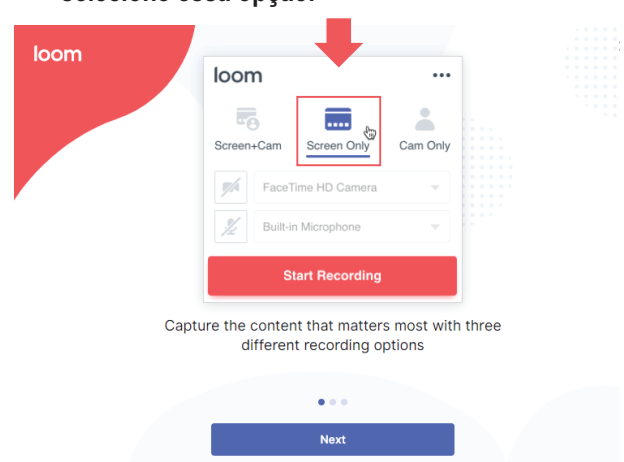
Selecione essa opção:

loom

loom

Screen+Cam

Screen Only

Cam Only

FaceTime HD Camera

Built-in Microphone

Start Recording

Capture the content that matters most with three different recording options

Next